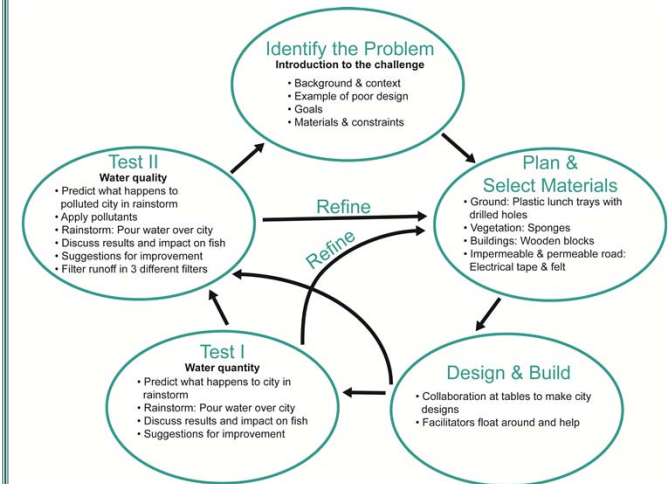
Identify the Problem
Introduction to the challenge
• Background & context
• Example of poor design
• Goals
• Materials & constraints

Plan & Select Materials
• Ground: Plastic lunch trays with drilled holes
• Vegetation: Sponges
• Buildings: Wooden blocks
• Impermeable & permeable road: Electrical tape & felt

Design & Build
• Collaboration at tables to make city designs
• Facilitators float around and help

Test I
Water quantity
• Predict what happens to city in rainstorm
• Rainstorm: Pour water over city
• Discuss results and impact on fish
• Suggestions for improvement

Test II
Water quality
• Predict what happens to polluted city in rainstorm
• Apply pollutants
• Rainstorm: Pour water over city
• Discuss results and impact on fish
• Suggestions for improvement
• Filter runoff in 3 different filters

Refine

Refine